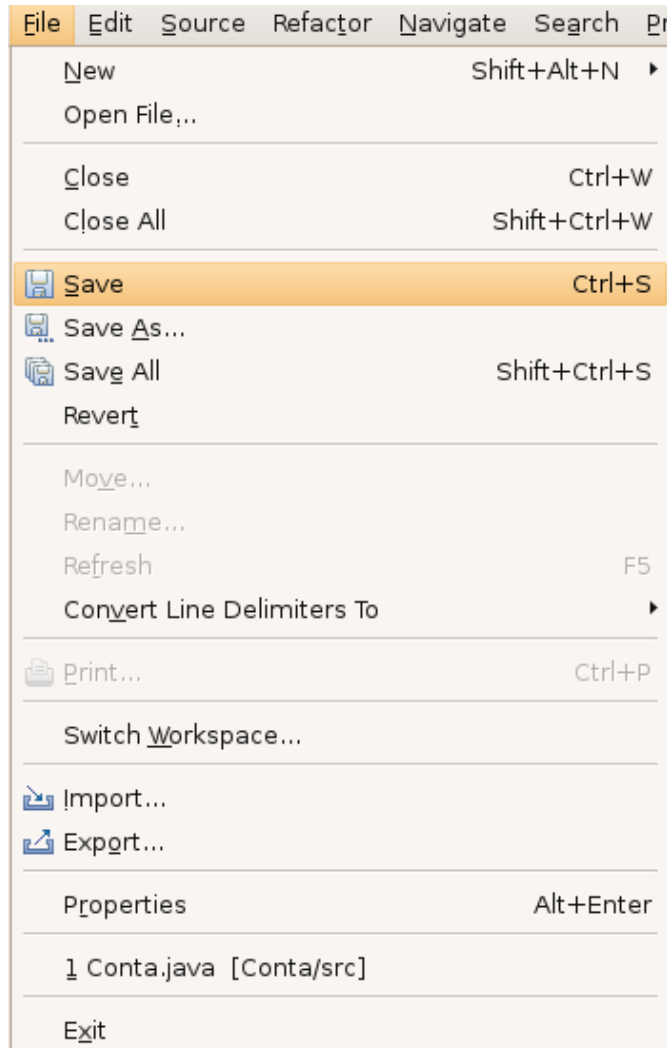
File Edit Source Refactor Navigate Search Pr

New Shift+Alt+N
Open File...

Close Ctrl+W
Close All Shift+Ctrl+W

Save Ctrl+S
Save As...
Save All Shift+Ctrl+S
Revert

Move...
Rename...
Refresh F5
Convert Line Delimiters To

Print... Ctrl+P

Switch Workspace...

Import...
Export...

Properties Alt+Enter

1 Conta.java [Conta/src]

Exit